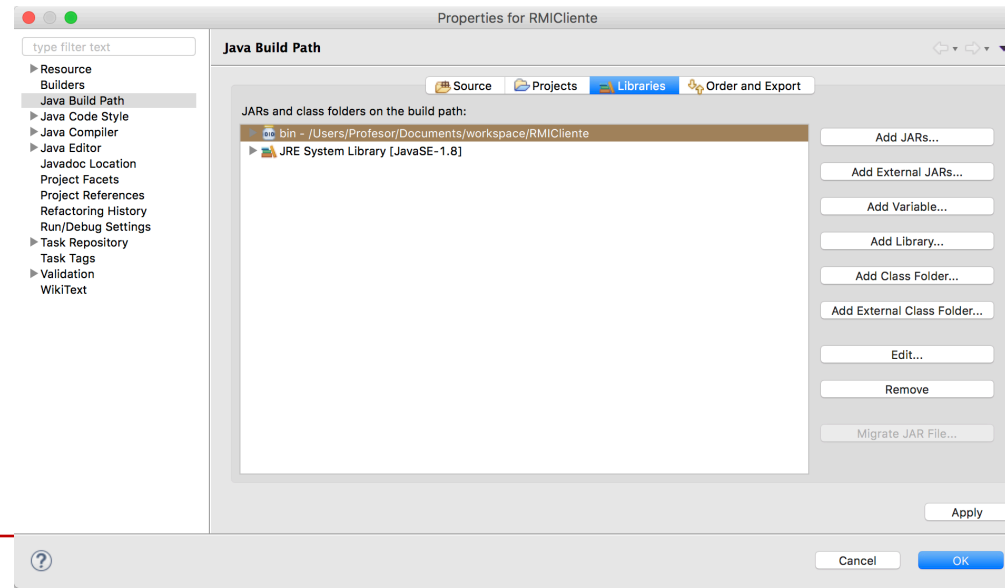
Properties for RMICliente

type filter text

Resource
Builders
Java Build Path
Java Code Style
Java Compiler
Java Editor
Javadoc Location
Project Facets
Project References
Refactoring History
Run/Debug Settings
Task Repository
Task Tags
Validation
WikiText

Java Build Path

Source | Projects | Libraries | Order and Export

JARs and class folders on the build path:

bin - /Users/Profesor/Documents/workspace/RMICliente
JRE System Library [JavaSE-1.8]

Add JARs...
Add External JARs...
Add Variable...
Add Library...
Add Class Folder...
Add External Class Folder...
Edit...
Remove
Migrate JAR File...

Apply

?

Cancel
OK